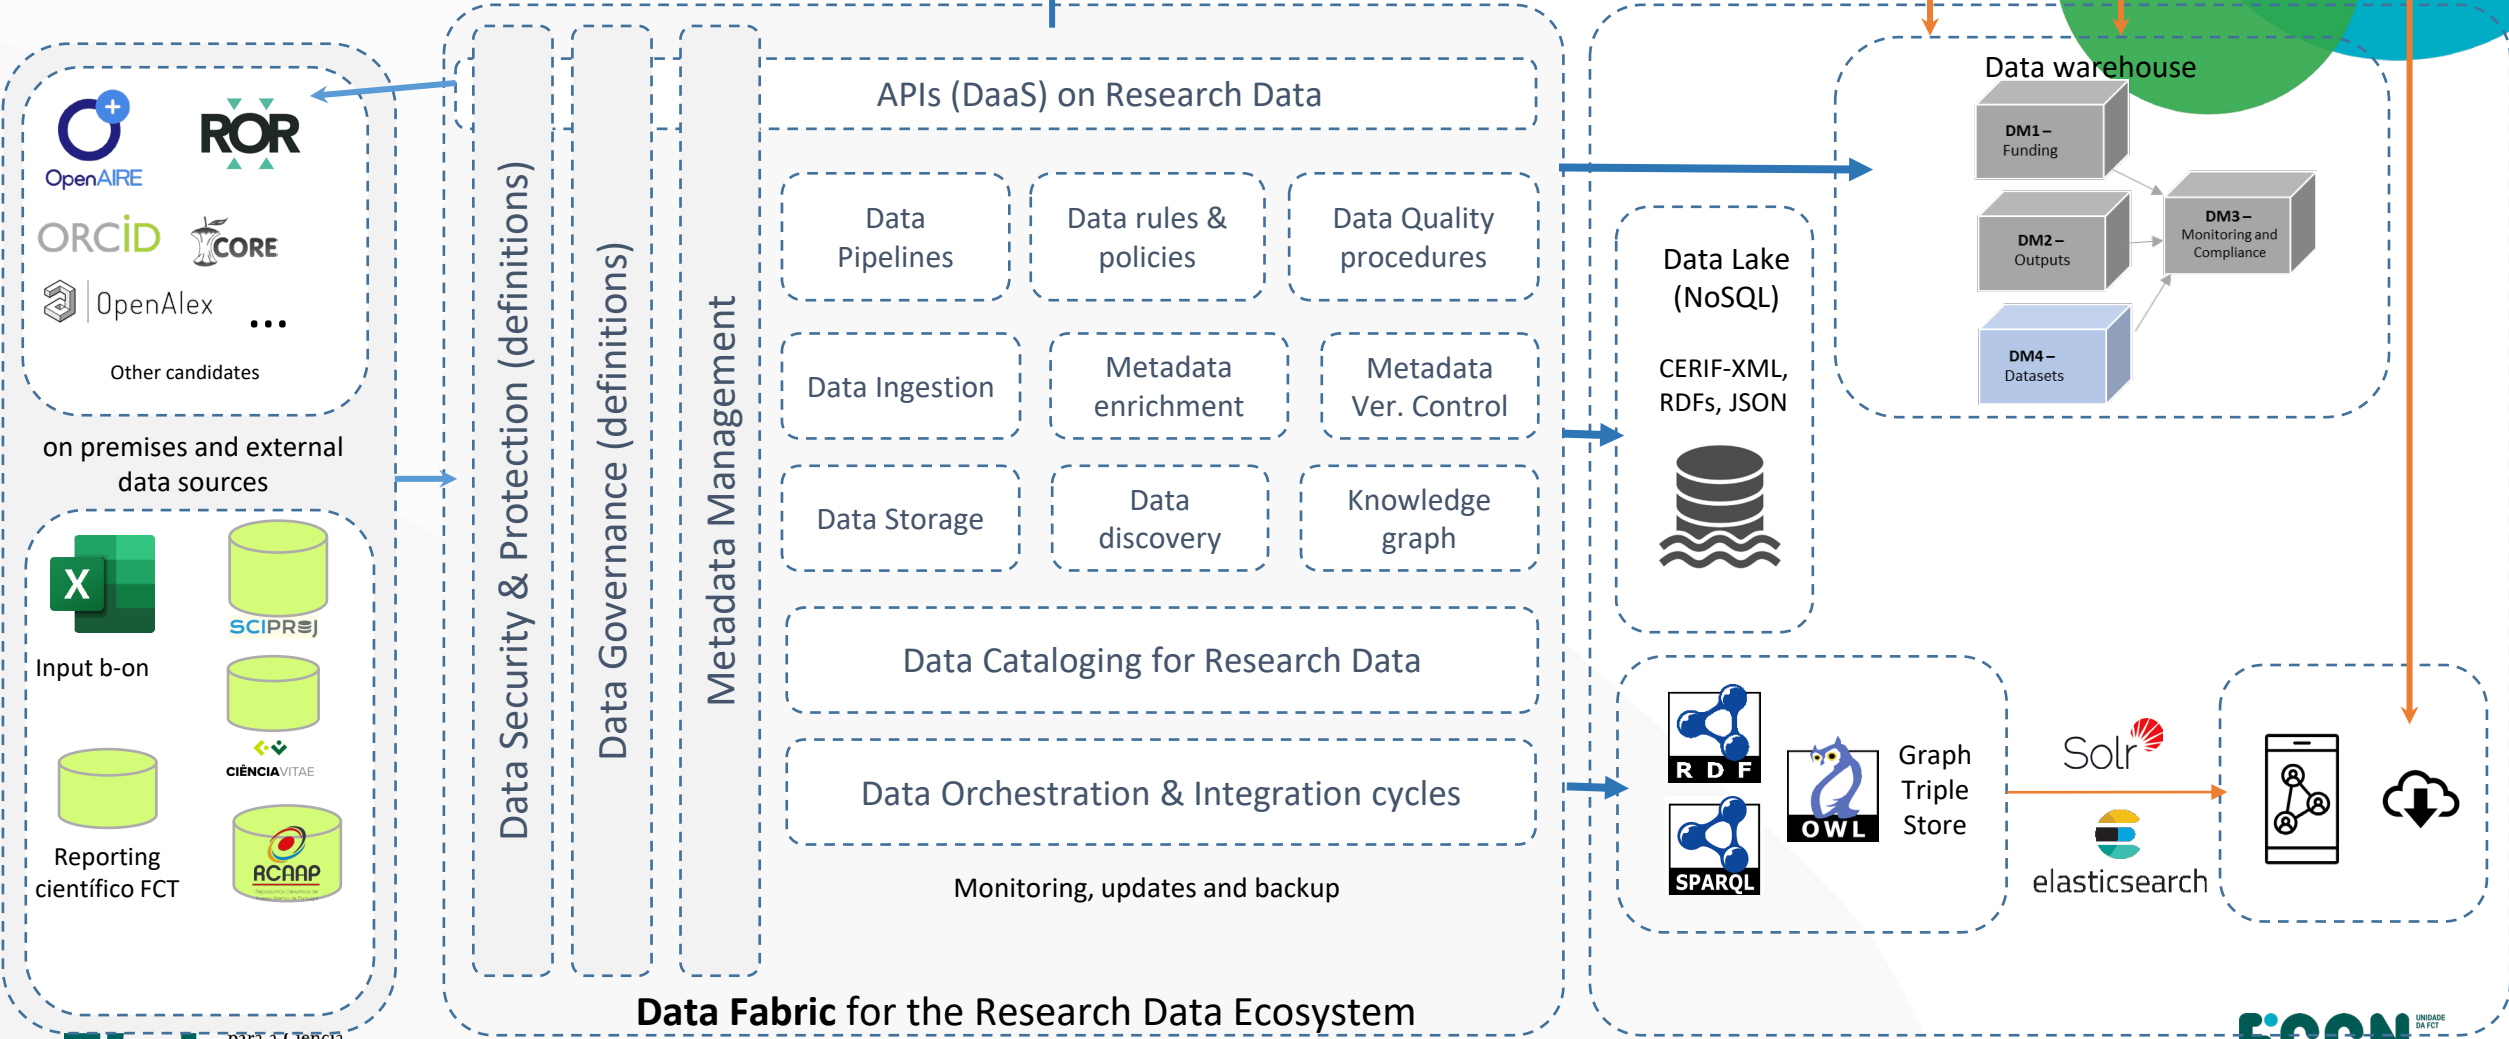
OpenAIRE

ROR

ORCID

CORE

OpenAlex

...

Other candidates

on premises and external data sources

Input b-on

SCIPROJ

CIÊNCIAVITAE

Reporting científico FCT

RCAAP

Data Security & Protection (definitions)

Data Governance (definitions)

Metadata Management

APIs (DaaS) on Research Data

Data Pipelines

Data rules & policies

Data Quality procedures

Data Ingestion

Metadata enrichment

Metadata Ver. Control

Data Storage

Data discovery

Knowledge graph

Data Cataloging for Research Data

Data Orchestration & Integration cycles

Monitoring, updates and backup

**Data Fabric** for the Research Data Ecosystem

Data Lake (NoSQL)

CERIF-XML, RDFs, JSON

Data warehouse

DM1 – Funding

DM2 – Outputs

DM3 – Monitoring and Compliance

DM4 – Datasets

RDF

SPARQL

OWL

Graph Triple Store

Solr

elasticsearch